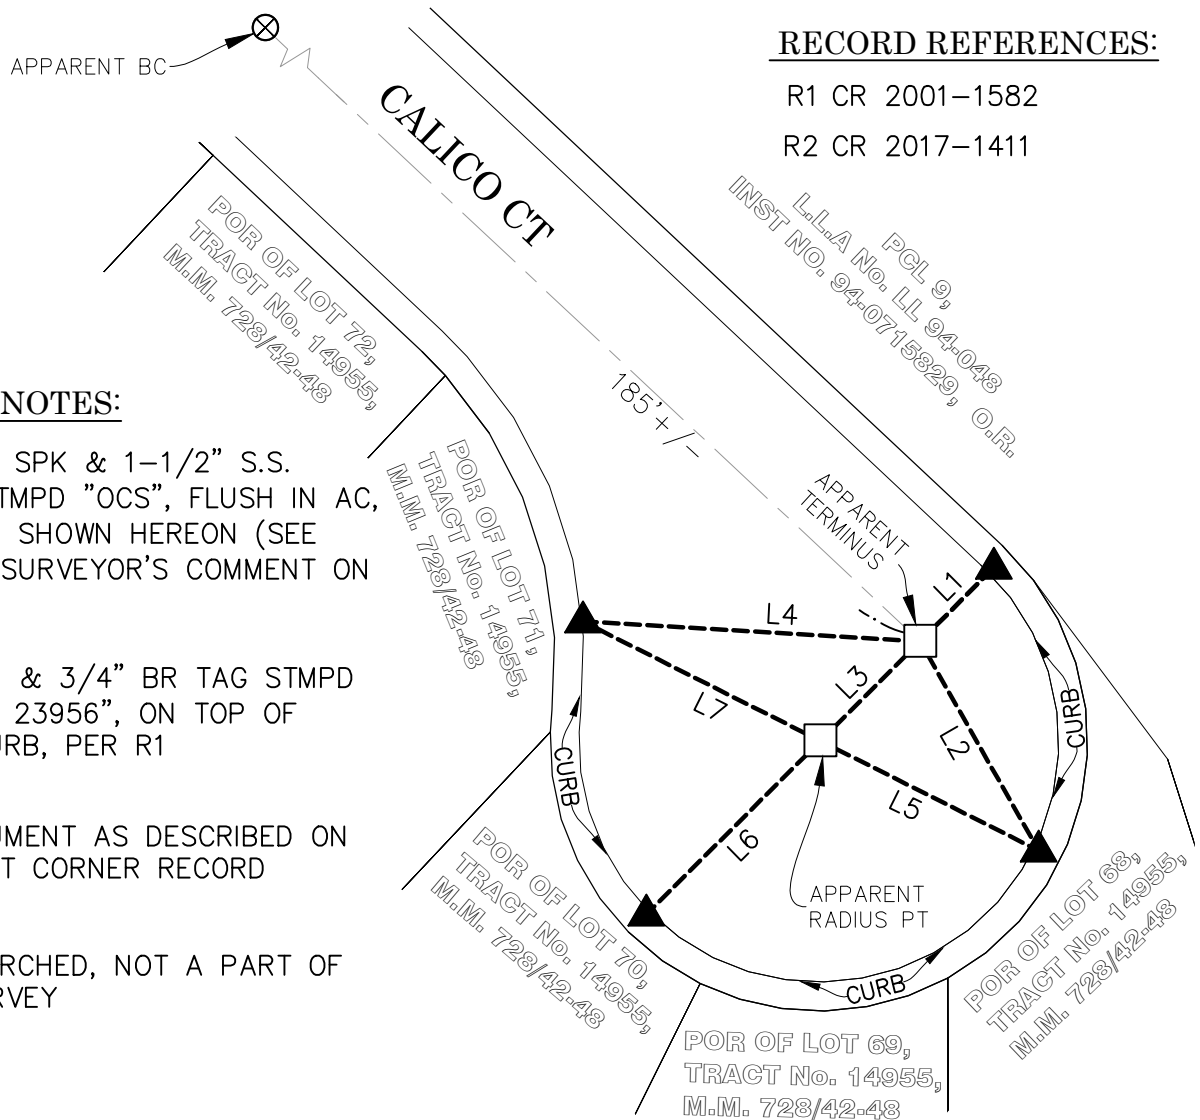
APPARENT BC

CALICO CT

RECORD REFERENCES:

R1 CR 2001–1582

R2 CR 2017–1411

L.L.A No. LL 94-048 PCL 9, INST NO. 94-0715829, O.R.

POR OF LOT 72, TRACT No. 14955, M.M. 728/42-48

NOTES:

SPK & 1–1/2" S.S. STMPD "OCS", FLUSH IN AC, SHOWN HEREON (SEE SURVEYOR'S COMMENT ON

& 3/4" BR TAG STMPD 23956", ON TOP OF URB, PER R1

UMENT AS DESCRIBED ON T CORNER RECORD

RCHED, NOT A PART OF RVEY

185'+/-

POR OF LOT 71, TRACT No. 14955, M.M. 728/42-48

APPARENT TERMINUS

L1

L4

L3

L2

L7

L5

L6

CURB

CURB

CURB

APPARENT RADIUS PT

POR OF LOT 70, TRACT No. 14955, M.M. 728/42-48

POR OF LOT 69, TRACT No. 14955, M.M. 728/42-48

POR OF LOT 68, TRACT No. 14955, M.M. 728/42-48